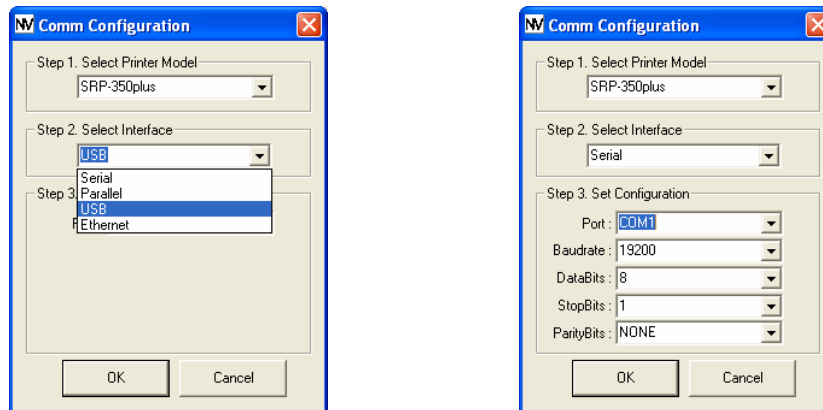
NV Comm Configuration

Step 1. Select Printer Model
SRP-350plus

Step 2. Select Interface
USB

Serial
Parallel
USB
Ethernet

Step 3.

OK
Cancel

NV Comm Configuration

Step 1. Select Printer Model
SRP-350plus

Step 2. Select Interface
Serial

Step 3. Set Configuration
Port : COM1
Baudrate : 19200
DataBits : 8
StopBits : 1
ParityBits : NONE

OK
Cancel